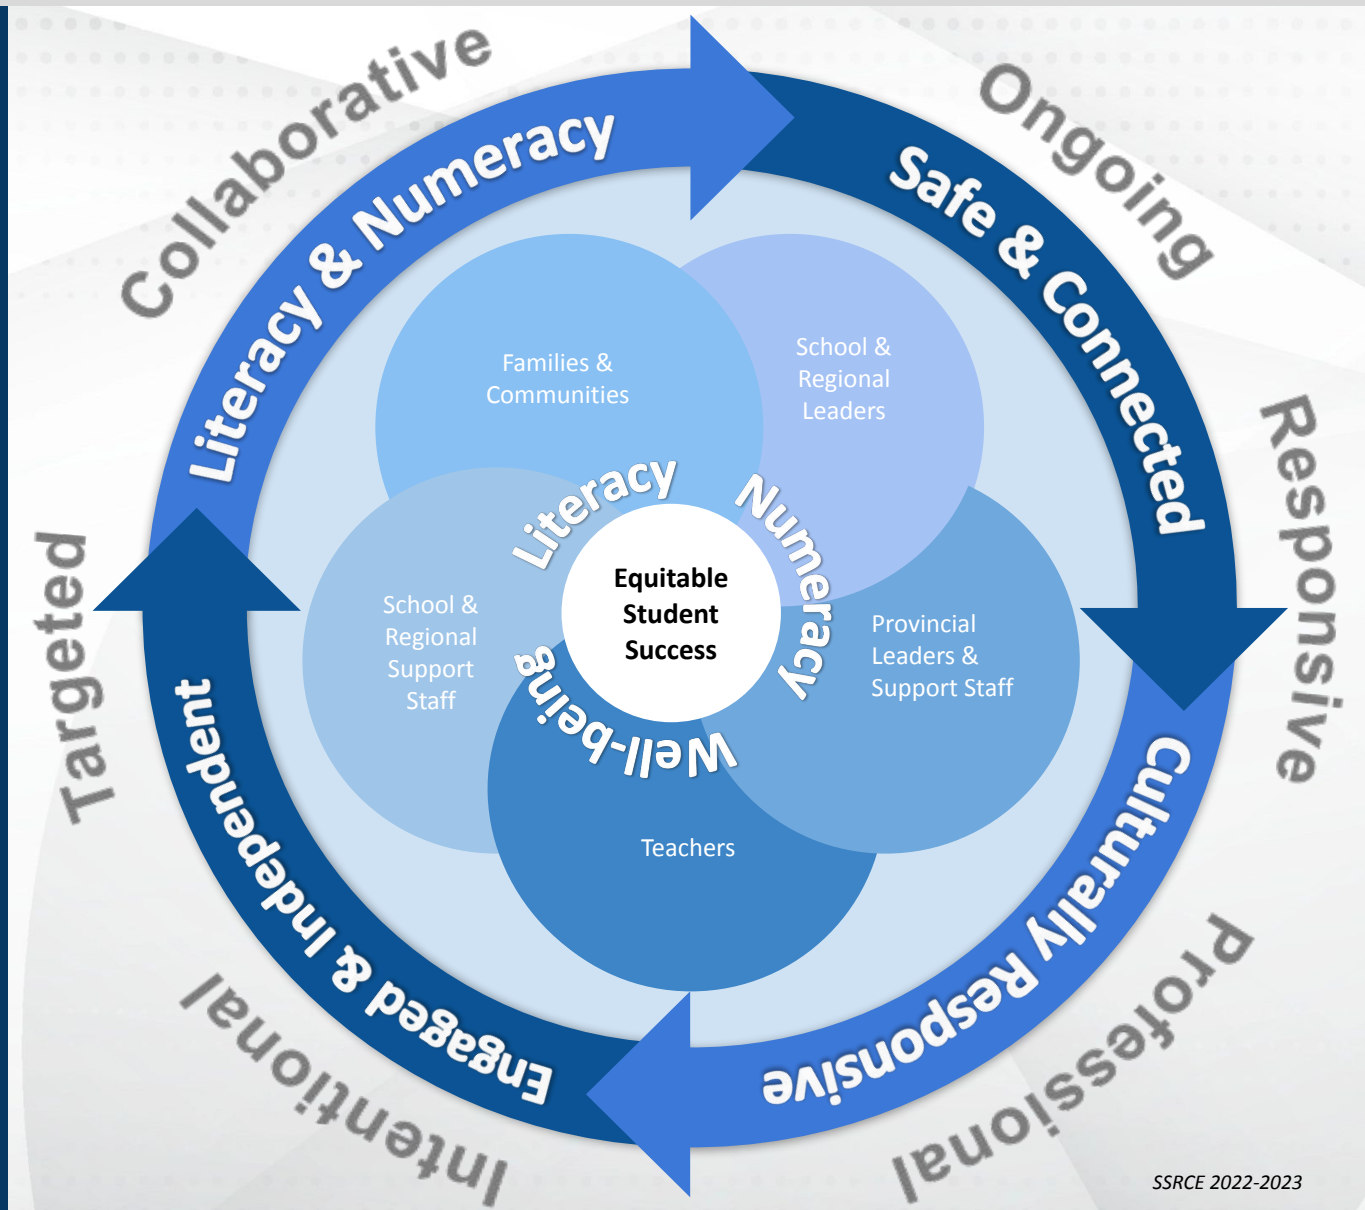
Collaborative

Literacy & Numeracy

Ongoing

Safe & Connected

Responsive

Culturally Responsive

Professional

Intentional

Engaged & Independent

Targeted

Families & Communities

School & Regional Leaders

School & Regional Support Staff

Provincial Leaders & Support Staff

Teachers

Literacy

Numeracy

Well-being

Equitable Student Success

SSRCE 2022-2023